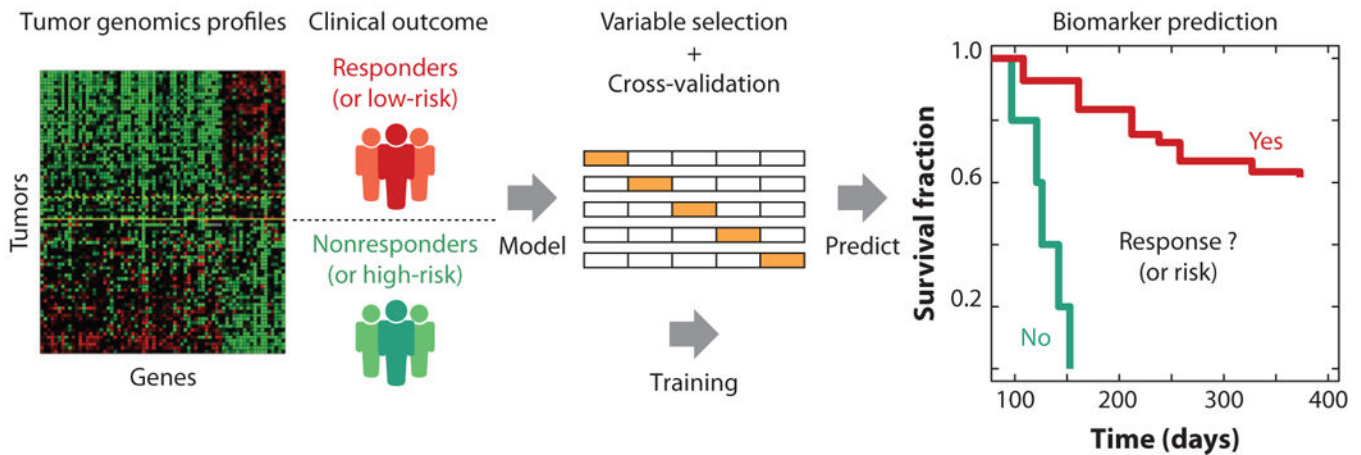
Tumor genomics profiles

Tumors

Genes

Clinical outcome

Responders (or low-risk)

Nonresponders (or high-risk)

Variable selection + Cross-validation

Model

Training

Predict

Biomarker prediction

1.0

0.6

0.2

Survival fraction

Yes

Response ? (or risk)

No

100 200 300 400

Time (days)